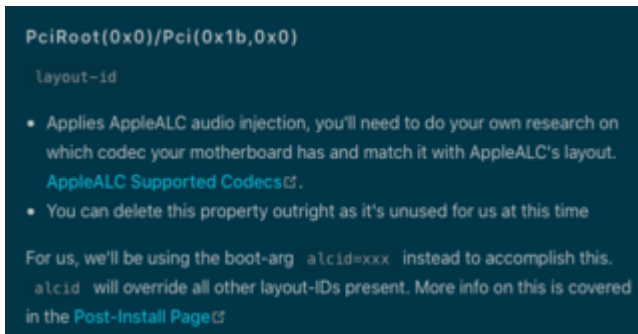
PciRoot(0x0)/Pci(0x1b,0x0)

layout-id

- Applies AppleALC audio injection, you'll need to do your own research on which codec your motherboard has and match it with AppleALC's layout. AppleALC Supported Codecs.
- You can delete this property outright as it's unused for us at this time

For us, we'll be using the boot-arg alcid=xxx instead to accomplish this. alcid will override all other layout-IDs present. More info on this is covered in the Post-Install Page